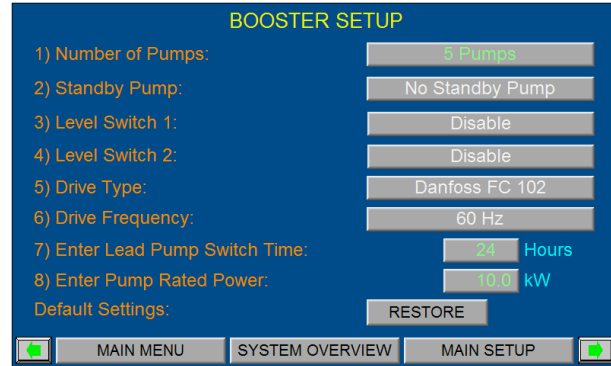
BOOSTER SETUP

| | |
|---|---|
| 1) Number of Pumps: | 5 Pumps |
| 2) Standby Pump: | No Standby Pump |
| 3) Level Switch 1: | Disable |
| 4) Level Switch 2: | Disable |
| 5) Drive Type: | Danfoss FC 102 |
| 6) Drive Frequency: | 60 Hz |
| 7) Enter Lead Pump Switch Time: | 24 Hours |
| 8) Enter Pump Rated Power: | 10.0 kW |
| Default Settings: | RESTORE |

MAIN MENU SYSTEM OVERVIEW MAIN SETUP